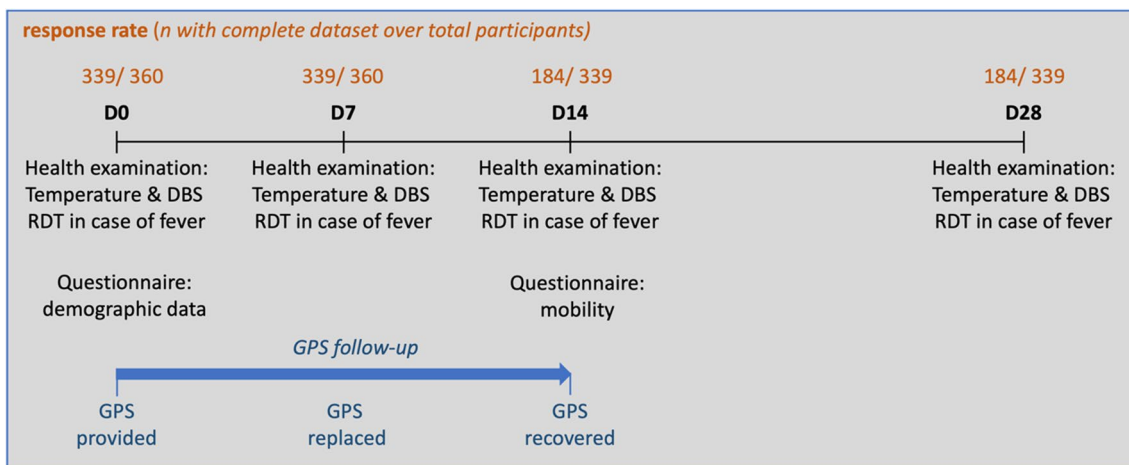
**response rate** (*n with complete dataset over total participants*)

339/ 360
**D0**
Health examination:
Temperature & DBS
RDT in case of fever

Questionnaire:
demographic data

339/ 360
**D7**
Health examination:
Temperature & DBS
RDT in case of fever

184/ 339
**D14**
Health examination:
Temperature & DBS
RDT in case of fever

Questionnaire:
mobility

184/ 339
**D28**
Health examination:
Temperature & DBS
RDT in case of fever

*GPS follow-up*

GPS
provided

GPS
replaced

GPS
recovered